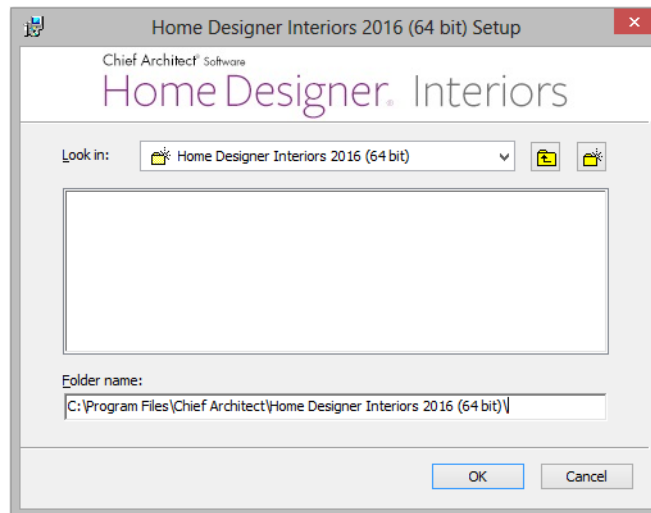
Home Designer Interiors 2016 (64 bit) Setup

Chief Architect® Software
Home Designer® Interiors

Look in:
Home Designer Interiors 2016 (64 bit)

Folder name:
C:\Program Files\Chief Architect\Home Designer Interiors 2016 (64 bit)\

OK
Cancel